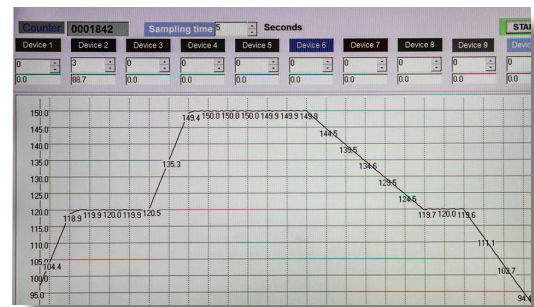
Counter 0001842 Sampling time 5 Seconds STA

Device 1 Device 2 Device 3 Device 4 Device 5 Device 6 Device 7 Device 8 Device 9 Devic

0 3 0 0 0 0 0 0 0 0
0.0 88.7 0.0 0.0 0.0 0.0 0.0 0.0 0.0 0.0

150.0
145.0
140.0
135.0
130.0
125.0
120.0
115.0
110.0
105.0
100.0
95.0

104.4 118.9 119.9 120.0 119.9 120.5 135.3 149.4 150.0 150.0 150.0 150.0 149.9 149.9 149.8 144.5 139.5 134.6 129.6 124.5 119.7 120.0 119.6 111.1 102.7 94.1